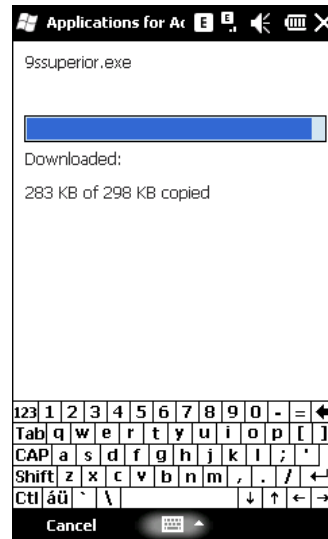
Applications for Ac

9ssuperior.exe

Downloaded:

283 KB of 298 KB copied

123 1 2 3 4 5 6 7 8 9 0 - =
Tab q w e r t y u i o p [ ]
CAP a s d f g h j k l ; '
Shift z x c v b n m , . /
Ctl áü ` \

Cancel